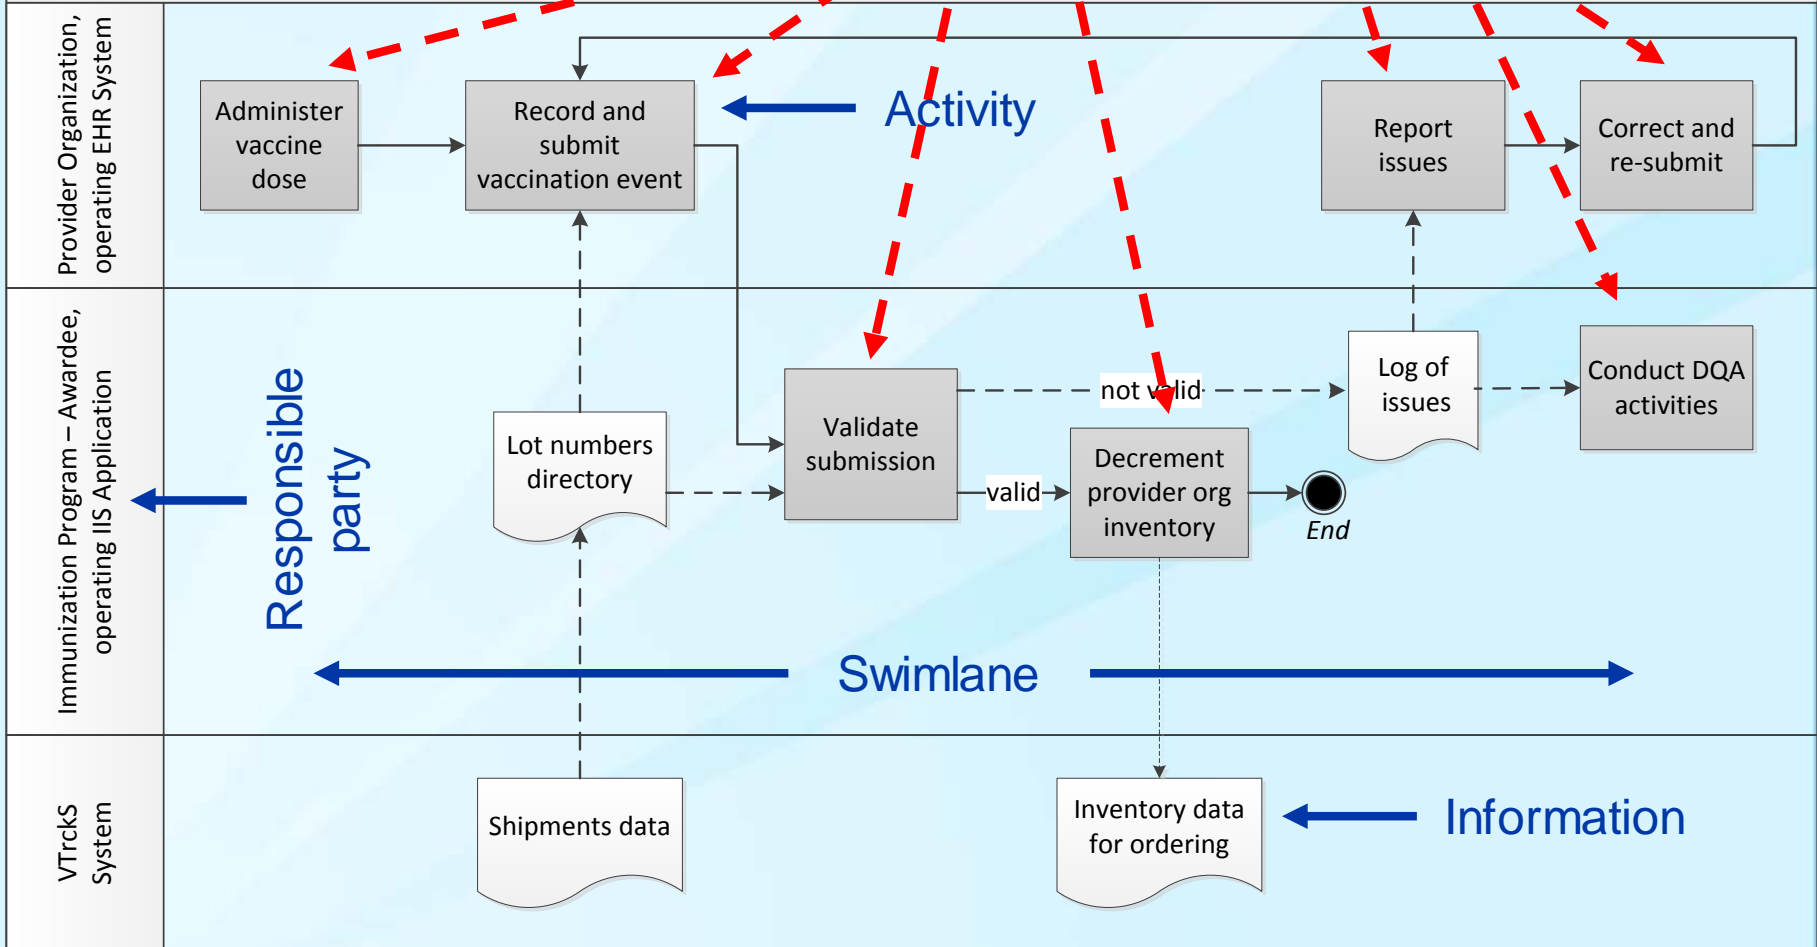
Provider Organization, operating EHR System

Immunization Program – Awardee, operating IIS Application

VTrckS System

Administer vaccine dose

Record and submit vaccination event

Activity

Report issues

Correct and re-submit

Responsible party

Lot numbers directory

Validate submission

not valid

Log of issues

Conduct DQA activities

valid

Decrement provider org inventory

End

Swimlane

Shipments data

Inventory data for ordering

Information